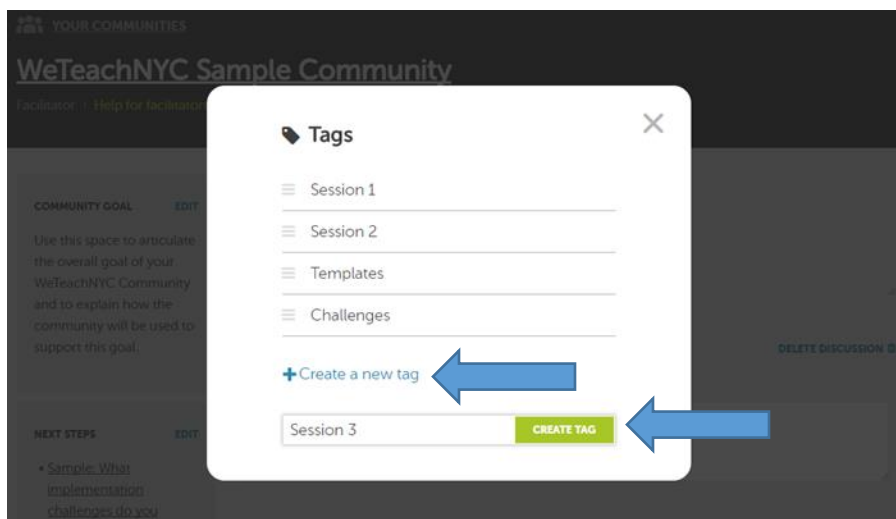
YOUR COMMUNITIES

WeTeachNYC Sample Community

Facilitator | Help for facilitators

COMMUNITY GOAL EDIT

Use this space to articulate the overall goal of your WeTeachNYC Community and to explain how the community will be used to support this goal.

NEXT STEPS EDIT

• Sample: What implementation challenges do you

DELETE DISCUSSION G

Tags

Session 1

Session 2

Templates

Challenges

+Create a new tag

Session 3

CREATE TAG